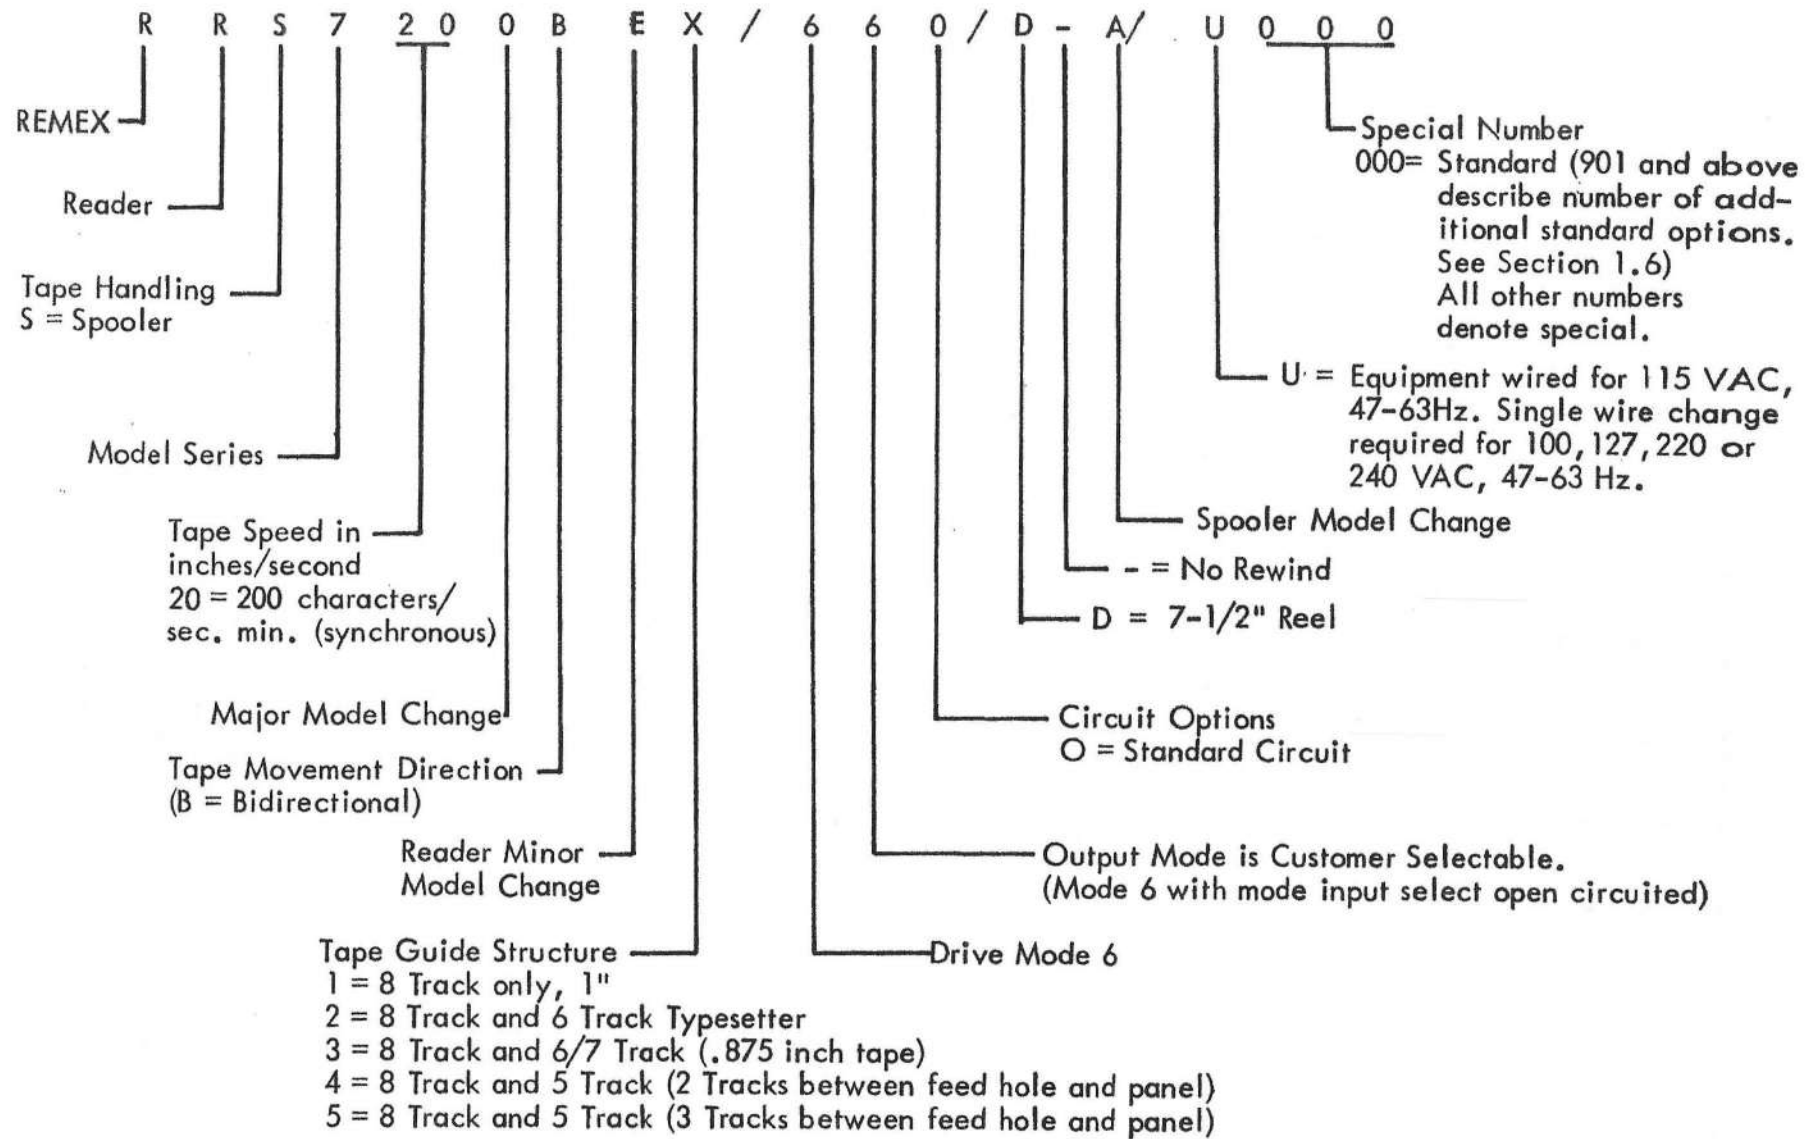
R R S 7 2 0 0 B E X / 6 6 0 / D - A / U 0 0 0

REMEX

Reader

Tape Handling
S = Spooler

Model Series

Tape Speed in inches/second
20 = 200 characters/ sec. min. (synchronous)

Major Model Change

Tape Movement Direction
(B = Bidirectional)

Reader Minor Model Change

Tape Guide Structure
1 = 8 Track only, 1"
2 = 8 Track and 6 Track Typesetter
3 = 8 Track and 6/7 Track (.875 inch tape)
4 = 8 Track and 5 Track (2 Tracks between feed hole and panel)
5 = 8 Track and 5 Track (3 Tracks between feed hole and panel)

Special Number
000= Standard (901 and above describe number of additional standard options. See Section 1.6)
All other numbers denote special.

U = Equipment wired for 115 VAC, 47-63Hz. Single wire change required for 100, 127, 220 or 240 VAC, 47-63 Hz.

Spooler Model Change

- = No Rewind

D = 7-1/2" Reel

Circuit Options
O = Standard Circuit

Output Mode is Customer Selectable.
(Mode 6 with mode input select open circuited)

Drive Mode 6